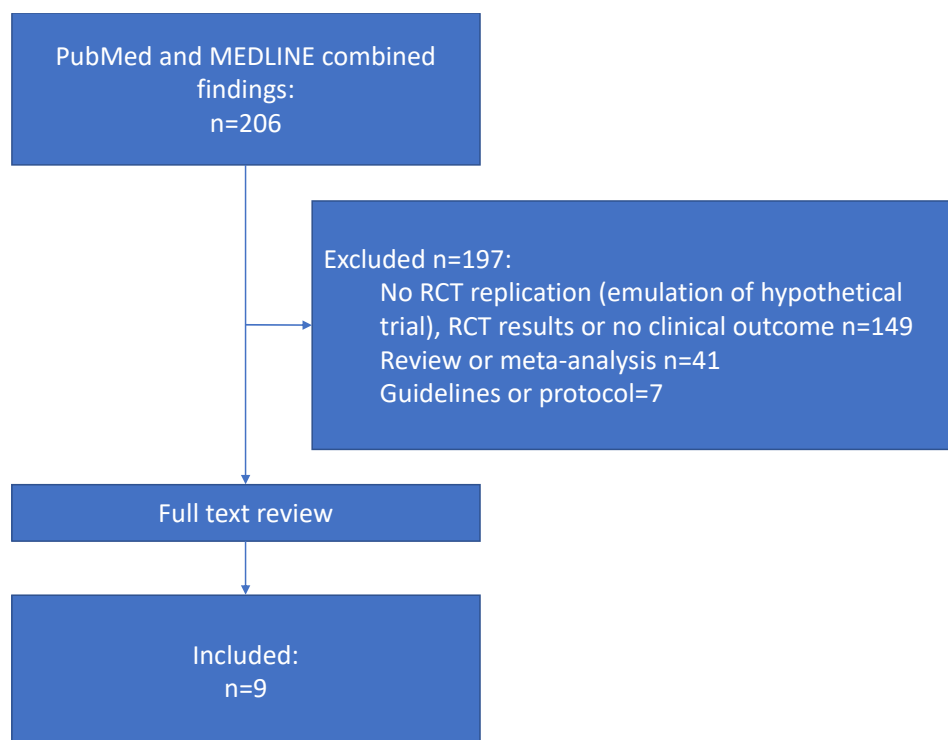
PubMed and MEDLINE combined findings:
n=206

Excluded n=197:
No RCT replication (emulation of hypothetical trial), RCT results or no clinical outcome n=149
Review or meta-analysis n=41
Guidelines or protocol=7

Full text review

Included:
n=9